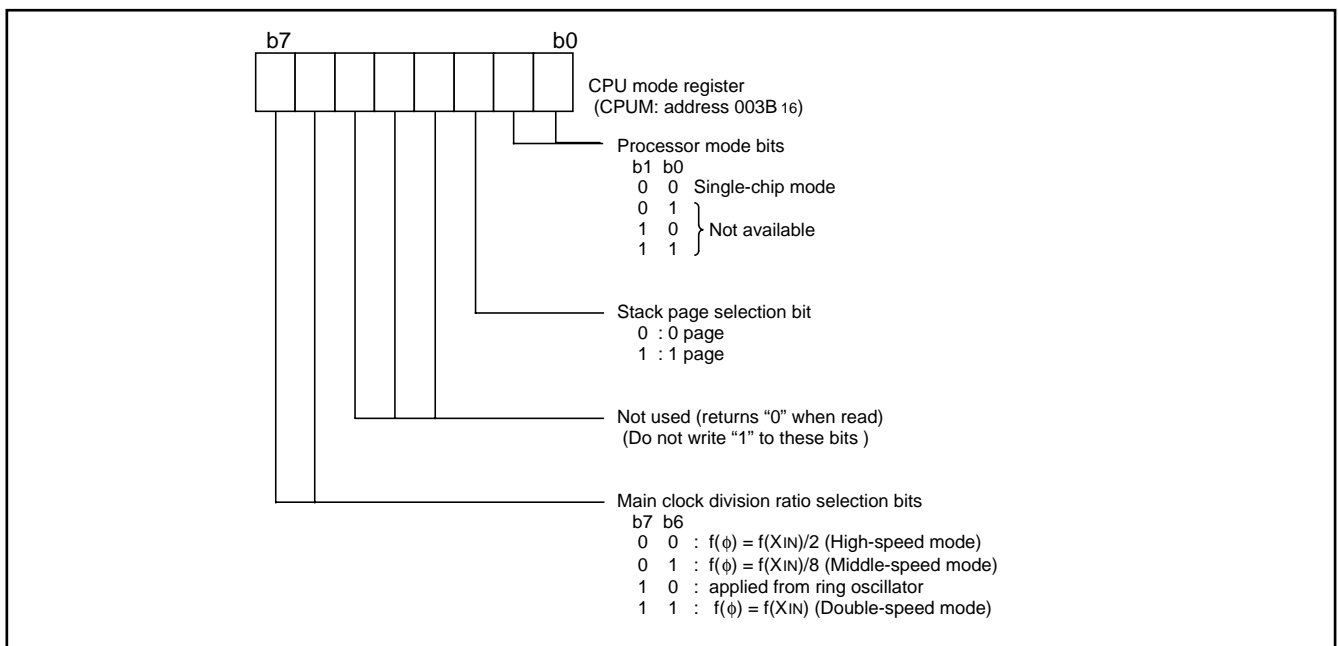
b7 b0

CPU mode register
(CPUM: address 003B$_{16}$)

Processor mode bits
b1 b0
0 0 Single-chip mode
0 1
1 0 Not available
1 1

Stack page selection bit
0 : 0 page
1 : 1 page

Not used (returns “0” when read)
(Do not write “1” to these bits )

Main clock division ratio selection bits
b7 b6
0 0 : f($\phi$) = f(X$_{IN}$)/2 (High-speed mode)
0 1 : f($\phi$) = f(X$_{IN}$)/8 (Middle-speed mode)
1 0 : applied from ring oscillator
1 1 : f($\phi$) = f(X$_{IN}$) (Double-speed mode)